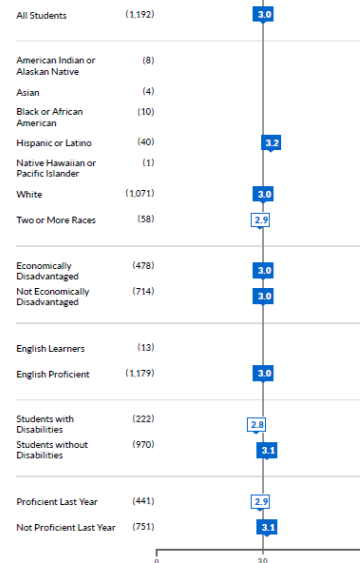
All Students (1,192) 3.0

American Indian or Alaskan Native (8)

Asian (4)

Black or African American (10)

Hispanic or Latino (40) 3.2

Native Hawaiian or Pacific Islander (1)

White (1,071) 3.0

Two or More Races (58) 2.9

Economically Disadvantaged (478) 3.0

Not Economically Disadvantaged (714) 3.0

English Learners (13)

English Proficient (1,179) 3.0

Students with Disabilities (222) 2.8

Students without Disabilities (970) 3.1

Proficient Last Year (441) 2.9

Not Proficient Last Year (751) 3.1

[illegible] 3.0